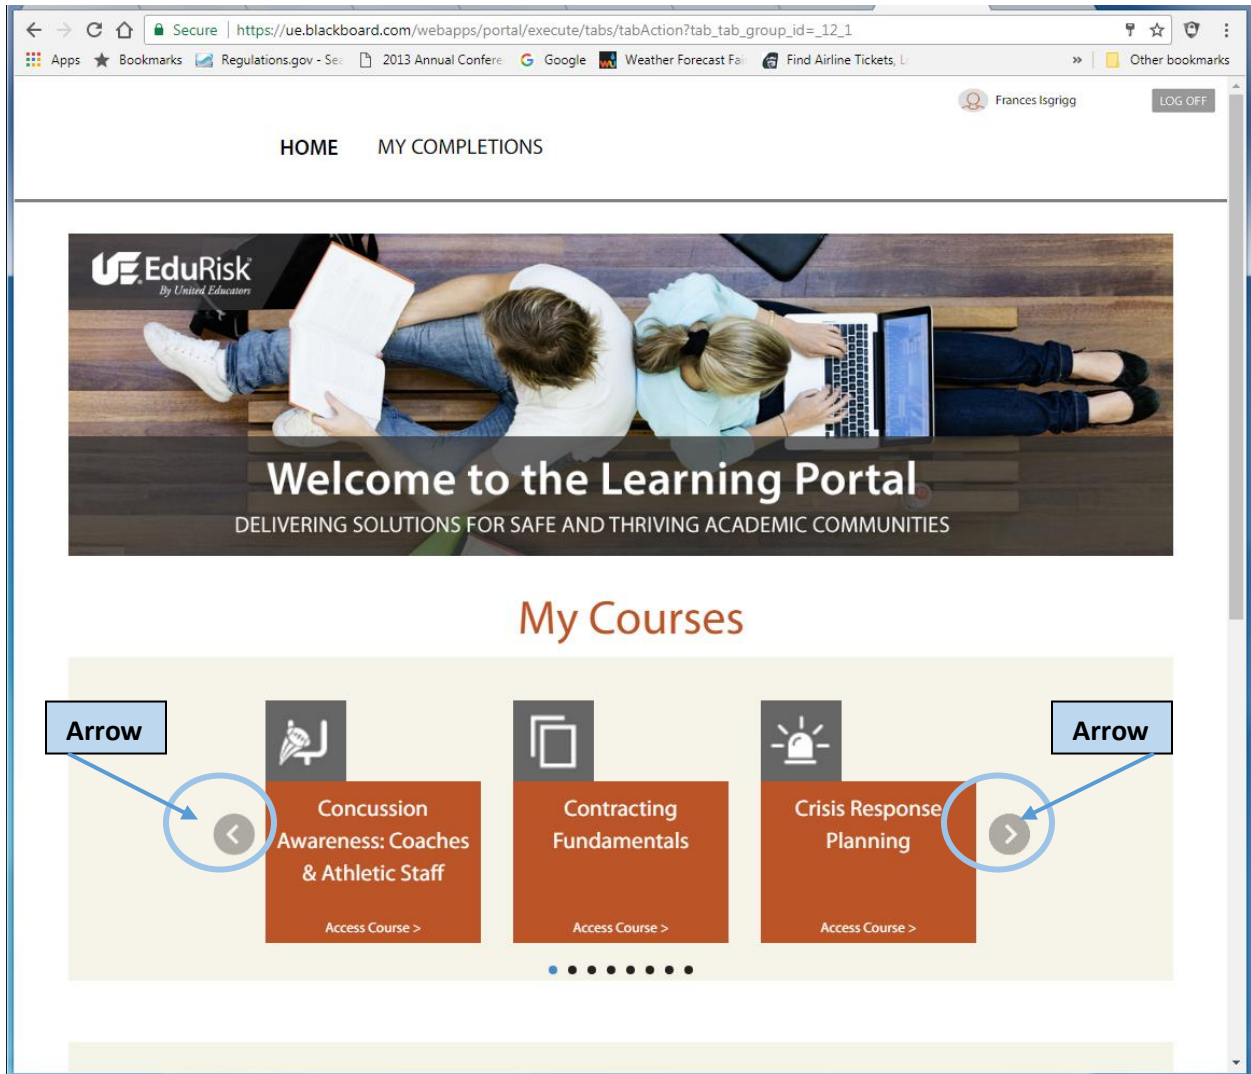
Secure | https://ue.blackboard.com/webapps/portal/execute/tabs/tabAction?tab_tab_group_id=_12_1

Apps Bookmarks Regulations.gov - Sea 2013 Annual Confere Google Weather Forecast Fa Find Airline Tickets, L » Other bookmarks

Frances Isgrigg LOG OFF

HOME MY COMPLETIONS

UE EduRisk By United Educators

Welcome to the Learning Portal

DELIVERING SOLUTIONS FOR SAFE AND THRIVING ACADEMIC COMMUNITIES

My Courses

Arrow

Concussion Awareness: Coaches & Athletic Staff

Access Course >

Contracting Fundamentals

Access Course >

Crisis Response Planning

Access Course >

Arrow